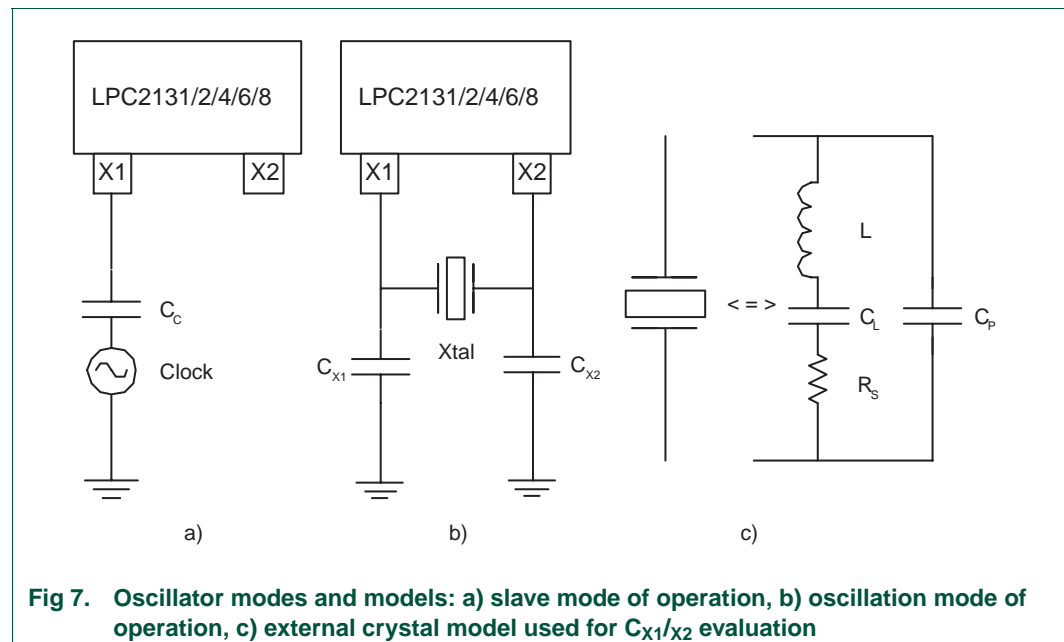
LPC2131/2/4/6/8

X1

X2

$C_C$

Clock

a)

LPC2131/2/4/6/8

X1

X2

Xtal

$C_{X1}$

$C_{X2}$

b)

L

< = >

$C_L$

$C_P$

$R_S$

c)

Fig 7. Oscillator modes and models: a) slave mode of operation, b) oscillation mode of operation, c) external crystal model used for $C_{X1}/_{X2}$ evaluation